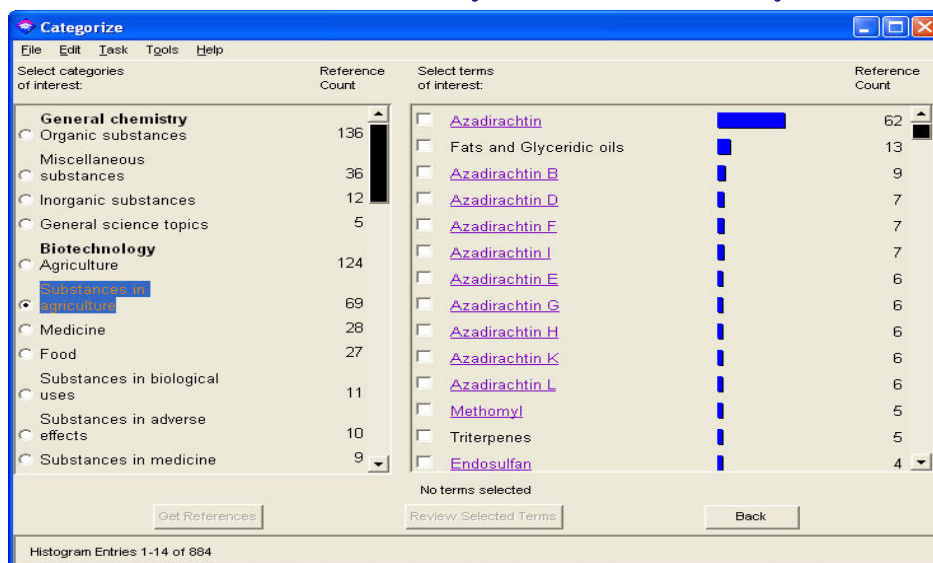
Categorize

File Edit Task Tools Help

Select categories of interest:

Reference Count

General chemistry

Organic substances 136

Miscellaneous substances 36

Inorganic substances 12

General science topics 5

Biotechnology

Agriculture 124

Substances in agriculture 69

Medicine 28

Food 27

Substances in biological uses 11

Substances in adverse effects 10

Substances in medicine 9

Select terms of interest:

Reference Count

| Term | Count |
|---|---|
| Azadirachtin | 62 |
| Fats and Glyceridic oils | 13 |
| Azadirachtin B | 9 |
| Azadirachtin D | 7 |
| Azadirachtin F | 7 |
| Azadirachtin I | 7 |
| Azadirachtin E | 6 |
| Azadirachtin G | 6 |
| Azadirachtin H | 6 |
| Azadirachtin K | 6 |
| Azadirachtin L | 6 |
| Methomyl | 5 |
| Triterpenes | 5 |
| Endosulfan | 4 |

No terms selected

Get References

Review Selected Terms

Back

Histogram Entries 1-14 of 884